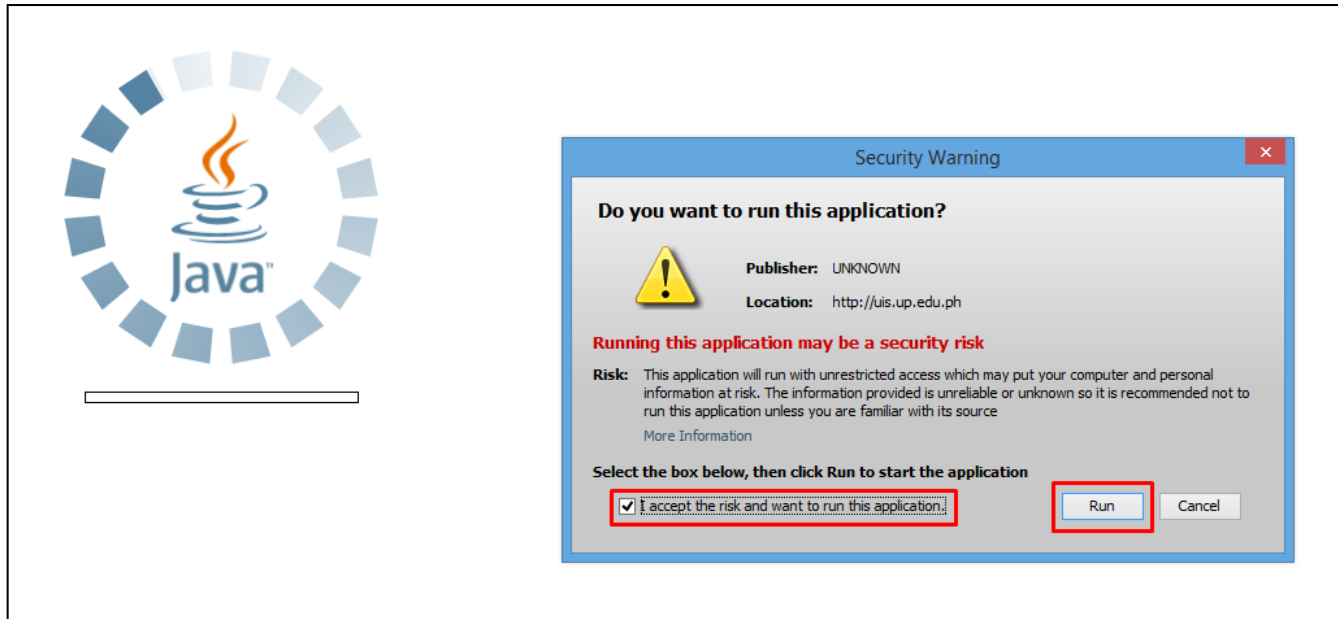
Java™

Security Warning

Do you want to run this application?

Publisher: UNKNOWN

Location: http://uis.up.edu.ph

Running this application may be a security risk

Risk: This application will run with unrestricted access which may put your computer and personal information at risk. The information provided is unreliable or unknown so it is recommended not to run this application unless you are familiar with its source

More Information

Select the box below, then click Run to start the application

☑ I accept the risk and want to run this application.

Run

Cancel